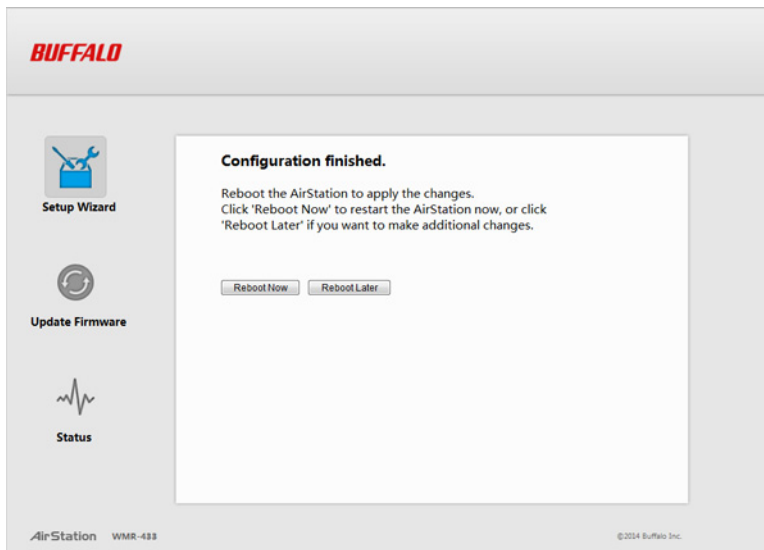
BUFFALO

Setup Wizard

Update Firmware

Status

Configuration finished.

Reboot the AirStation to apply the changes.
Click 'Reboot Now' to restart the AirStation now, or click 'Reboot Later' if you want to make additional changes.

Reboot Now

Reboot Later

AirStation WMR-433

©2014 Buffalo Inc.